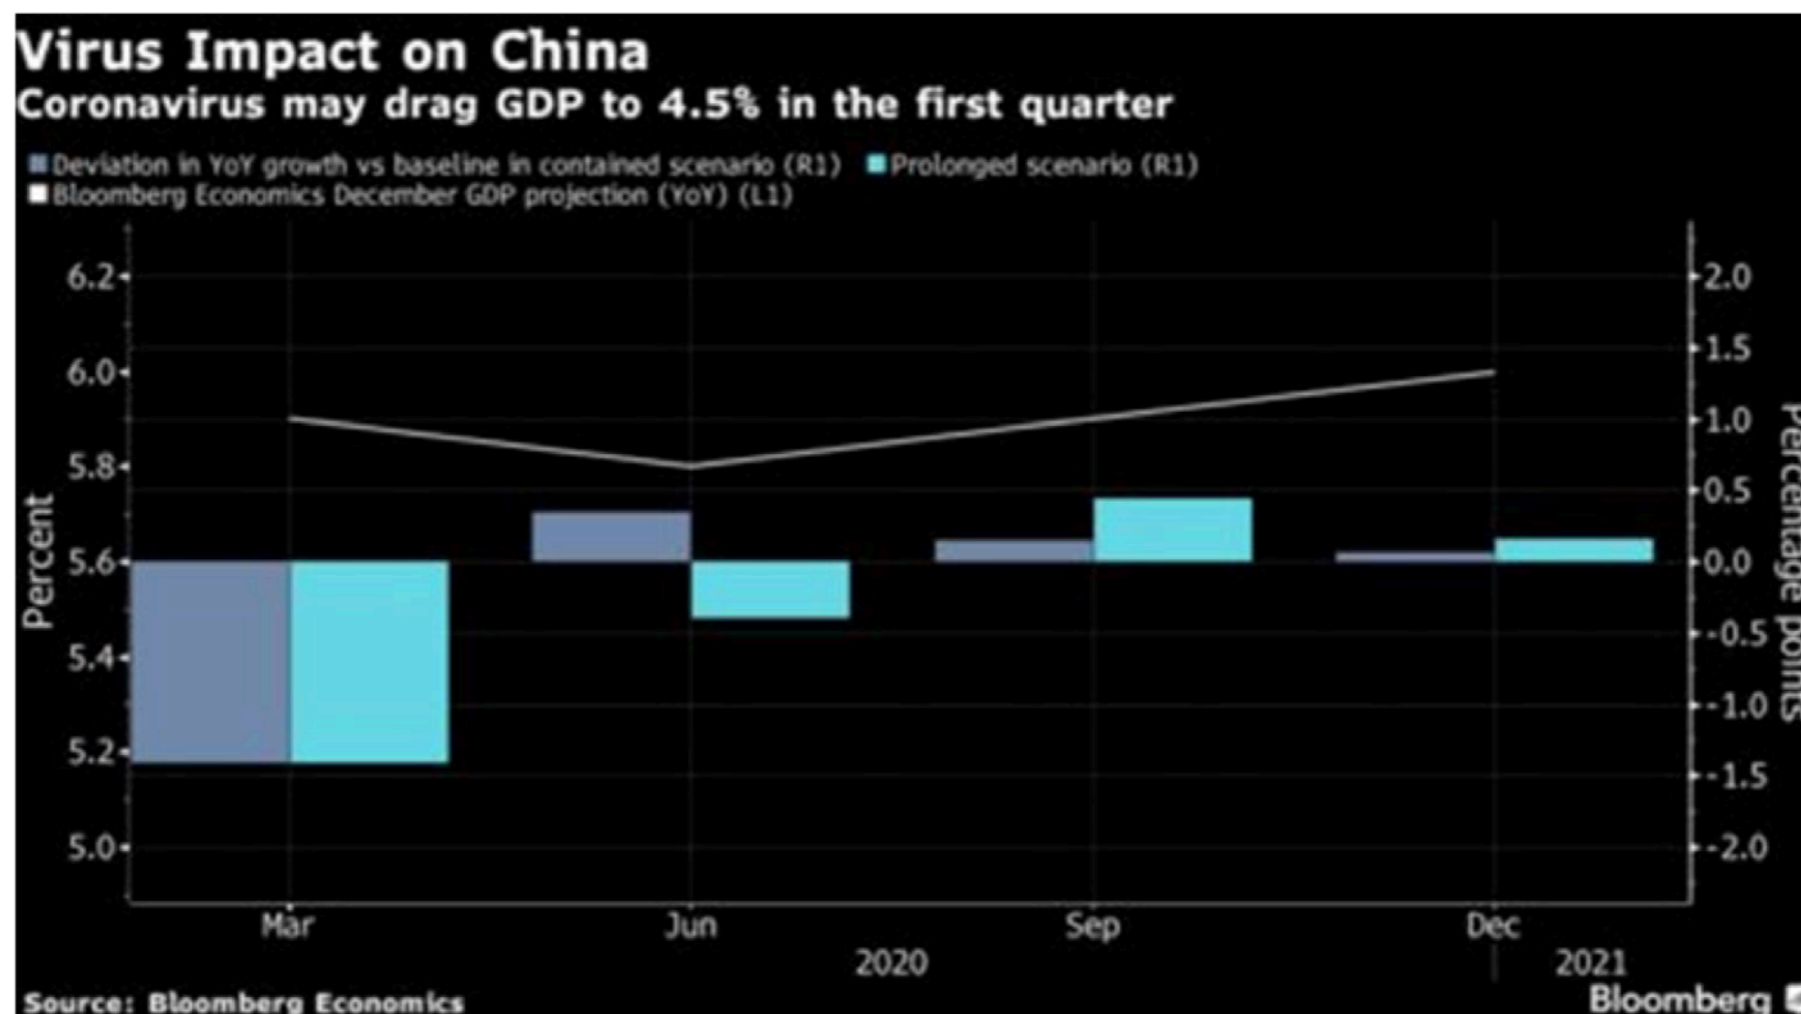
Virus Impact on China
Coronavirus may drag GDP to 4.5% in the first quarter

Deviation in YoY growth vs baseline in contained scenario (R1)
Prolonged scenario (R1)
Bloomberg Economics December GDP projection (YoY) (L1)

Percent

6.2
6.0
5.8
5.6
5.4
5.2
5.0

2.0
1.5
1.0
0.5
0.0
-0.5
-1.0
-1.5
-2.0

Percentage points

Mar
Jun
Sep
Dec
2020
2021

Source: Bloomberg Economics
Bloomberg